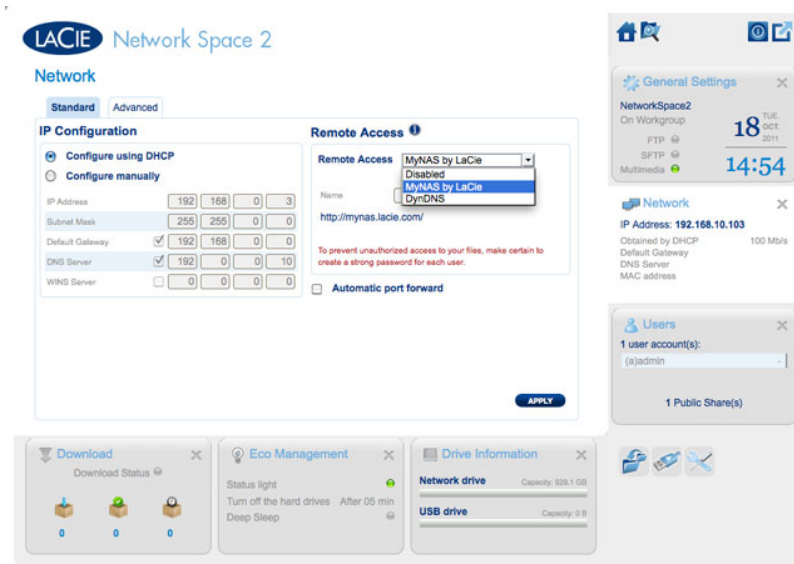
LACIE Network Space 2

Network

Standard Advanced

IP Configuration

Configure using DHCP

Configure manually

| | | | | |
|---|---|---|---|---|
| IP Address | 192 | 168 | 0 | 3 |
| Subnet Mask | 255 | 255 | 0 | 0 |
| Default Gateway | 192 | 168 | 0 | 0 |
| DNS Server | 192 | 0 | 0 | 10 |
| WINS Server | 0 | 0 | 0 | 0 |

Remote Access

Remote Access MyNAS by LaCie

Disabled
MyNAS by LaCie
DynDNS

Name

http://mynas.lacie.com/

To prevent unauthorized access to your files, make certain to create a strong password for each user.

Automatic port forward

APPLY

General Settings
NetworkSpace2
On Workgroup
FTP
SFTP
Multimedia
TUE 18 OCT. 2011
14:54

Network
IP Address: 192.168.10.103
Obtained by DHCP 100 Mb/s
Default Gateway
DNS Server
MAC address

Users
1 user account(s):
(a)admin

1 Public Share(s)

Download
Download Status
0 0 0

Eco Management
Status light
Turn off the hard drives After 05 min
Deep Sleep

Drive Information
Network drive Capacity: 929.1 GB
USB drive Capacity: 0 B